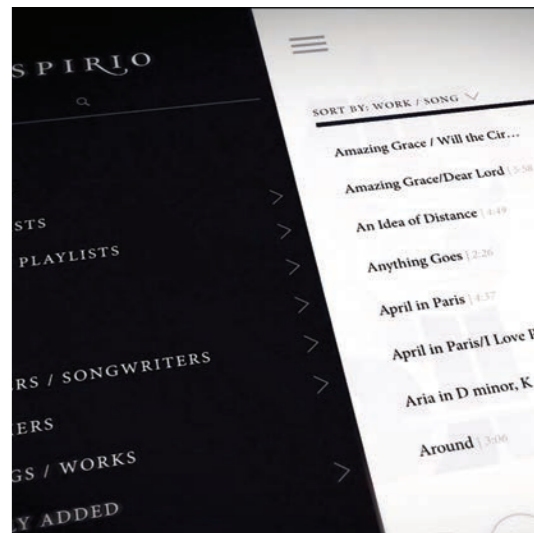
SPIRIO

STS
PLAYLISTS

RS / SONGWRITERS
ERS
GS / WORKS
Y ADDED

SORT BY: WORK / SONG

Amazing Grace / Will the Cir...
Amazing Grace/Dear Lord | 5:58
An Idea of Distance | 4:49
Anything Goes | 2:26
April in Paris | 4:57
April in Paris/I Love P
Aria in D minor, K
Around | 3:06